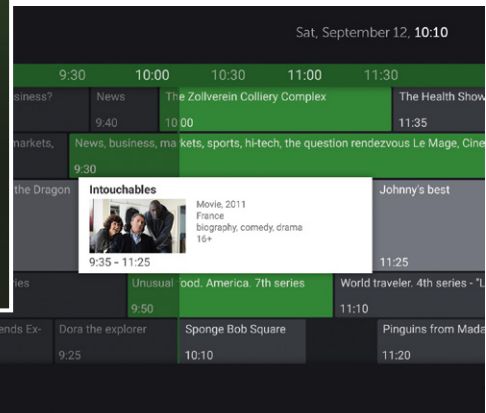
Sat, September 12, 10:10

9:30 10:00 10:30 11:00 11:30

siness?

News
9:40

The Zollverein Colliery Complex
10:00

The Health Show
11:35

narkets,

News, business, markets, sports, hi-tech, the question rendezvous Le Mage, Cine
9:30

the Dragon

Intouchables
Movie, 2011
France
biography, comedy, drama
16+
9:35 - 11:25

Johnny's best
11:25

ies

Unusual food. America. 7th series
9:50

World traveler. 4th series - "L
11:10

ends Ex-

Dora the explorer
9:25

Sponge Bob Square
10:10

Pinguins from Mada
11:20